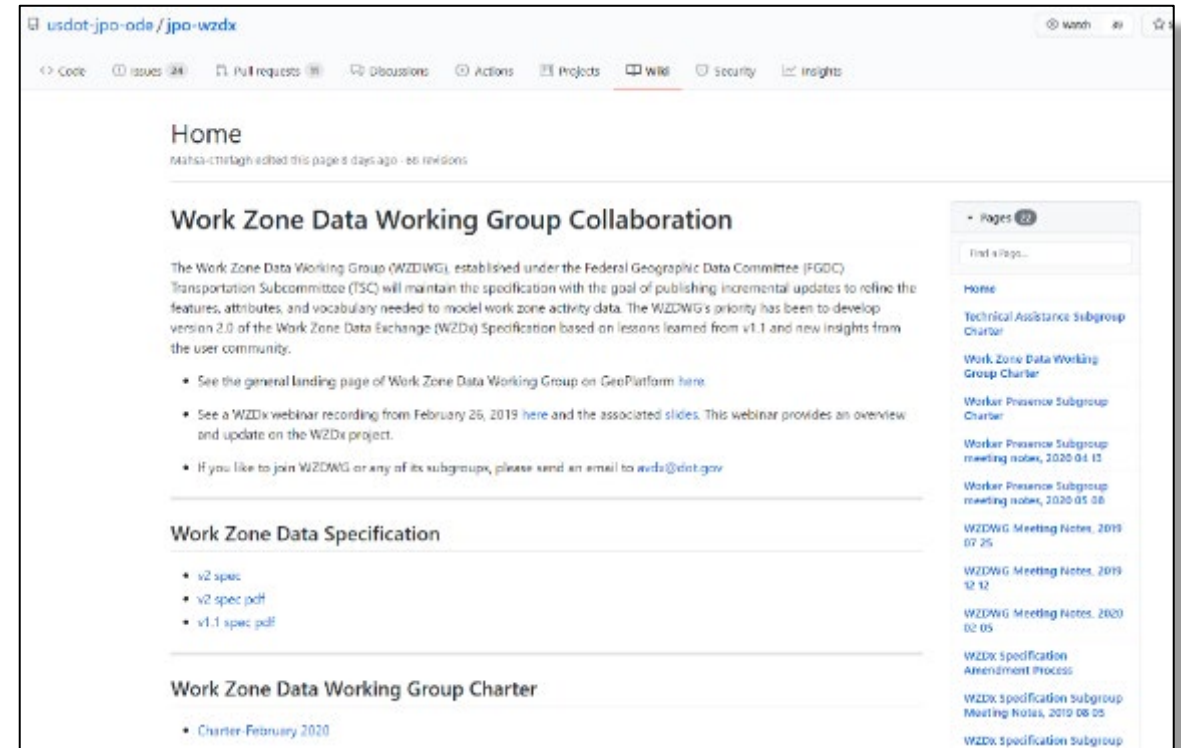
usdot-jpo-ode / jpo-wzdx

Watch

Code Issues 24 Pull requests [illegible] Discussions Actions Projects Wiki Security Insights

Home

Mahsa-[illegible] edited this page 6 days ago · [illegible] revisions

Work Zone Data Working Group Collaboration

The Work Zone Data Working Group (WZDWG), established under the Federal Geographic Data Committee (FGDC) Transportation Subcommittee (TSC) will maintain the specification with the goal of publishing incremental updates to refine the features, attributes, and vocabulary needed to model work zone activity data. The WZDWG's priority has been to develop version 2.0 of the Work Zone Data Exchange (WZDx) Specification based on lessons learned from v1.1 and new insights from the user community.

- See the general landing page of Work Zone Data Working Group on GeoPlatform here.
- See a WZDx webinar recording from February 26, 2019 here and the associated slides. This webinar provides an overview and update on the WZDx project.
- If you like to join WZDWG or any of its subgroups, please send an email to avdx@dot.gov

Work Zone Data Specification

- v2 spec
- v2 spec pdf
- v1.1 spec pdf

Work Zone Data Working Group Charter

- Charter-February 2020

Pages 22

Find a Page...

Home

Technical Assistance Subgroup Charter

Work Zone Data Working Group Charter

Worker Presence Subgroup Charter

Worker Presence Subgroup meeting notes, 2020 04 13

Worker Presence Subgroup meeting notes, 2020 05 08

WZDWG Meeting Notes, 2019 07 25

WZDWG Meeting Notes, 2019 12 12

WZDWG Meeting Notes, 2020 02 05

WZDx Specification Amendment Process

WZDx Specification Subgroup Meeting Notes, 2019 08 05

WZDx Specification Subgroup